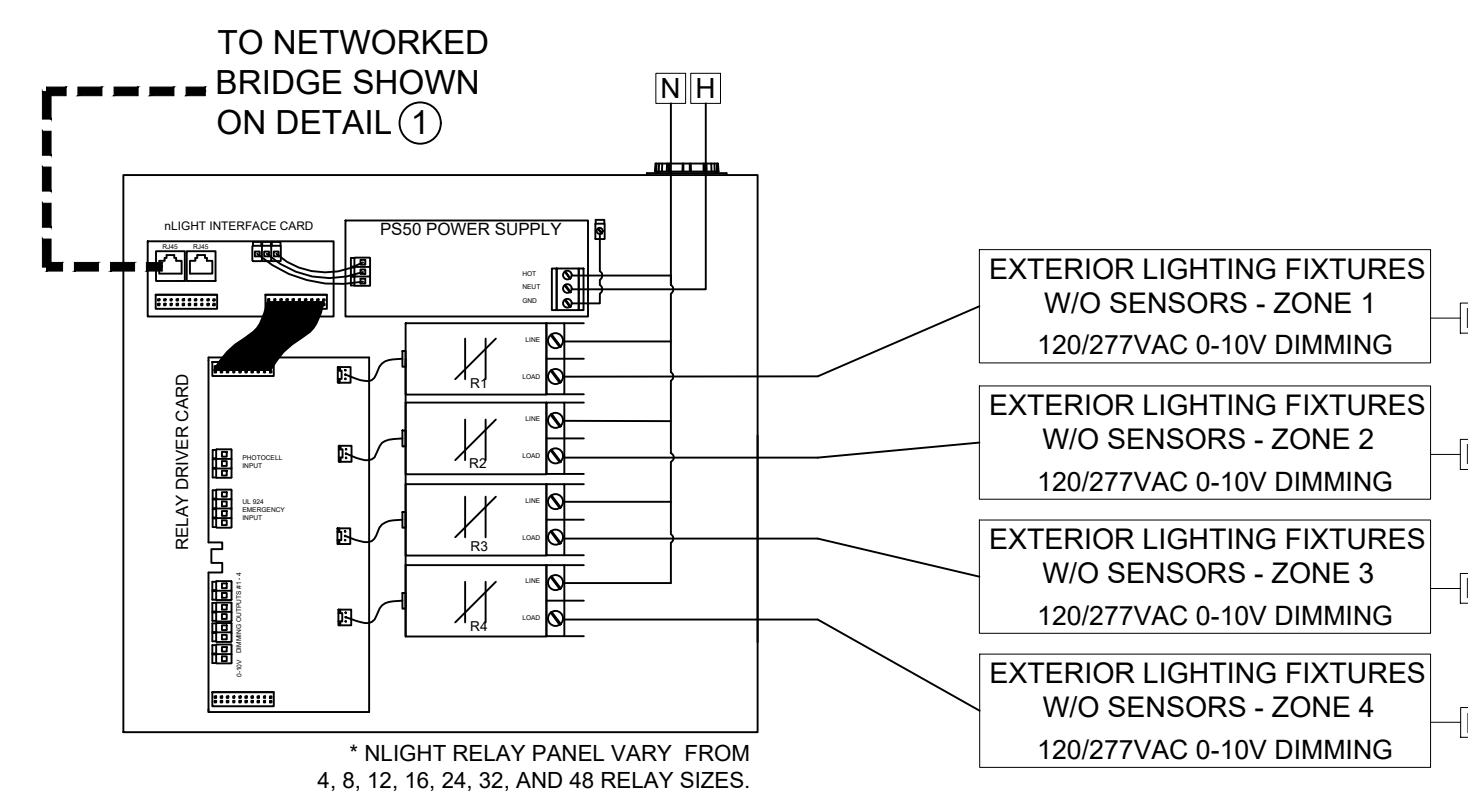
TO NETWORKED BRIDGE SHOWN ON DETAIL 1

N H

nLIGHT INTERFACE CARD
RJ45 RJ45

PS50 POWER SUPPLY
HOT
NEUT
GND

RELAY DRIVER CARD
PHOTOCELL INPUT
UL 924 EMERGENCY INPUT
0-10V DIMMING OUTPUTS #1 - 4

LINE
LOAD
R1
LINE
LOAD
R2
LINE
LOAD
R3
LINE
LOAD
R4

EXTERIOR LIGHTING FIXTURES W/O SENSORS - ZONE 1
120/277VAC 0-10V DIMMING

EXTERIOR LIGHTING FIXTURES W/O SENSORS - ZONE 2
120/277VAC 0-10V DIMMING

EXTERIOR LIGHTING FIXTURES W/O SENSORS - ZONE 3
120/277VAC 0-10V DIMMING

EXTERIOR LIGHTING FIXTURES W/O SENSORS - ZONE 4
120/277VAC 0-10V DIMMING

* NLIGHT RELAY PANEL VARY FROM 4, 8, 12, 16, 24, 32, AND 48 RELAY SIZES.